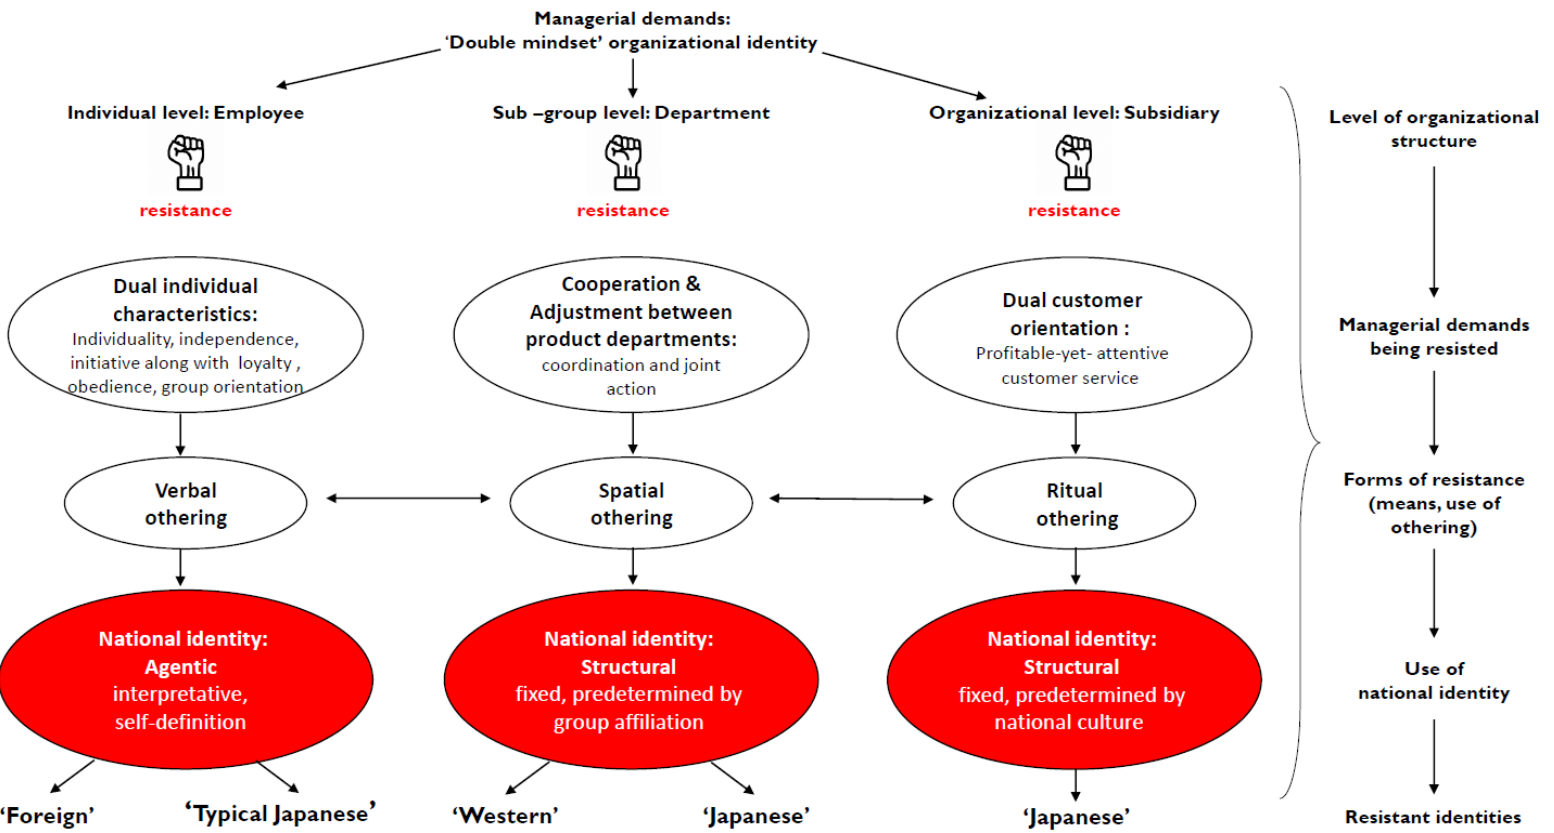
Managerial demands:
'Double mindset' organizational identity

Individual level: Employee

resistance

Dual individual characteristics:
Individuality, independence, initiative along with loyalty, obedience, group orientation

Verbal othering

National identity:
Agentic
interpretative, self-definition

'Foreign'

'Typical Japanese'

Sub –group level: Department

resistance

Cooperation & Adjustment between product departments:
coordination and joint action

Spatial othering

National identity:
Structural
fixed, predetermined by group affiliation

'Western'

'Japanese'

Organizational level: Subsidiary

resistance

Dual customer orientation :
Profitable-yet- attentive customer service

Ritual othering

National identity:
Structural
fixed, predetermined by national culture

'Japanese'

Level of organizational structure

Managerial demands being resisted

Forms of resistance (means, use of othering)

Use of national identity

Resistant identities